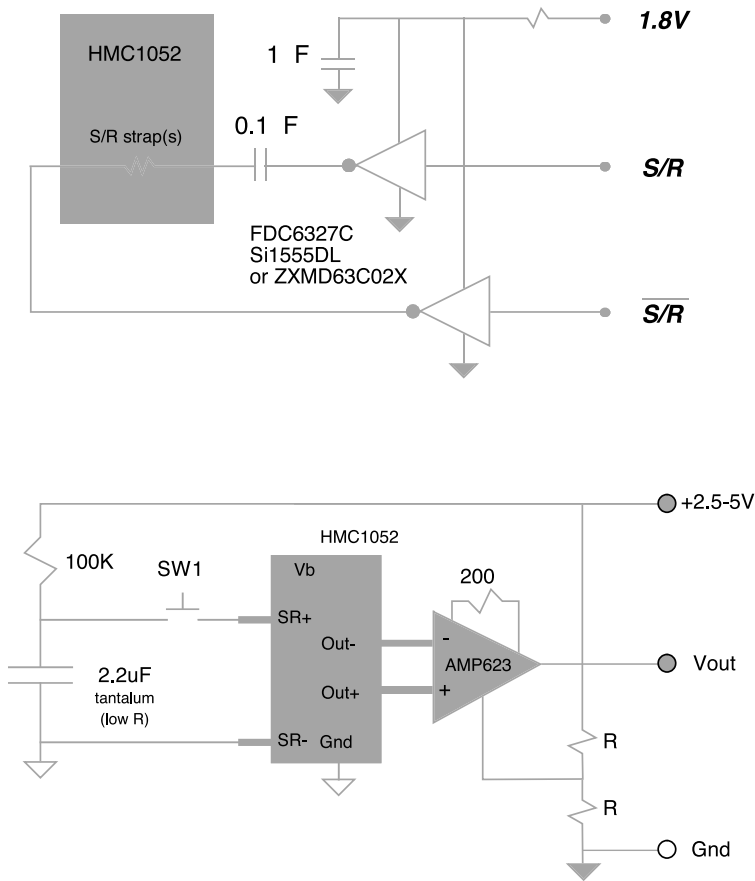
HMC1052

S/R strap(s)

1 F

0.1 F

1.8V

S/R

FDC6327C
Si1555DL
or ZXMD63C02X

$\overline{S/R}$

+2.5-5V

100K

SW1

HMC1052

Vb

SR+

Out-

Out+

SR-

Gnd

200

-

+

AMP623

Vout

2.2uF
tantalum
(low R)

R

R

Gnd